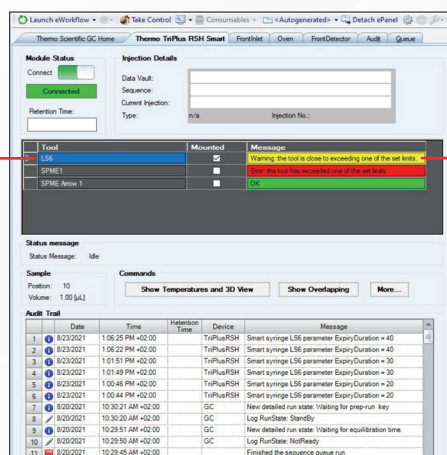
Launch eWorkflow ▾ Take Control ▾ Consumables ▾ <Autogenerated> ▾ Detach ePanel

Thermo Scientific GC Home | Thermo TriPlus RSH Smart | FrontInlet | Oven | FrontDetector | Audit | Queue

Module Status
Connect
Connected
Retention Time:

Injection Details
Data Vault:
Sequence:
Current Injection:
Type: n/a Injection No.:

| Tool | Mounted | Message |
|---|---|---|
| LS6 | ☑ | Warning: the tool is close to exceeding one of the set limits. |
| SPME1 | ☐ | Error: the tool has exceeded one of the set limits. |
| SPME Arrow 1 | ☐ | OK |

Status message
Status Message: Idle

Sample
Position: 10
Volume: 1.00 [µL]

Commands
Show Temperatures and 3D View | Show Overlapping | More...

Audit Trail

| | Date | Time | Retention Time | Device | Message |
|---|---|---|---|---|---|
| 1 | 8/23/2021 | 1:06:25 PM +02:00 | | TriPlusRSH | Smart syringe LS6 parameter ExpiryDuration = 40 |
| 2 | 8/23/2021 | 1:06:22 PM +02:00 | | TriPlusRSH | Smart syringe LS6 parameter ExpiryDuration = 40 |
| 3 | 8/23/2021 | 1:01:51 PM +02:00 | | TriPlusRSH | Smart syringe LS6 parameter ExpiryDuration = 30 |
| 4 | 8/23/2021 | 1:01:49 PM +02:00 | | TriPlusRSH | Smart syringe LS6 parameter ExpiryDuration = 30 |
| 5 | 8/23/2021 | 1:00:46 PM +02:00 | | TriPlusRSH | Smart syringe LS6 parameter ExpiryDuration = 20 |
| 6 | 8/23/2021 | 1:00:44 PM +02:00 | | TriPlusRSH | Smart syringe LS6 parameter ExpiryDuration = 20 |
| 7 | 8/20/2021 | 10:30:21 AM +02:00 | | GC | New detailed run state: Waiting for prep-run key |
| 8 | 8/20/2021 | 10:30:20 AM +02:00 | | GC | Log RunState: StandBy |
| 9 | 8/20/2021 | 10:29:51 AM +02:00 | | GC | New detailed run state: Waiting for equilibration time. |
| 10 | 8/20/2021 | 10:29:50 AM +02:00 | | GC | Log RunState: NotReady |
| 11 | 8/20/2021 | 10:29:45 AM +02:00 | | | Finished the sequence queue run. |